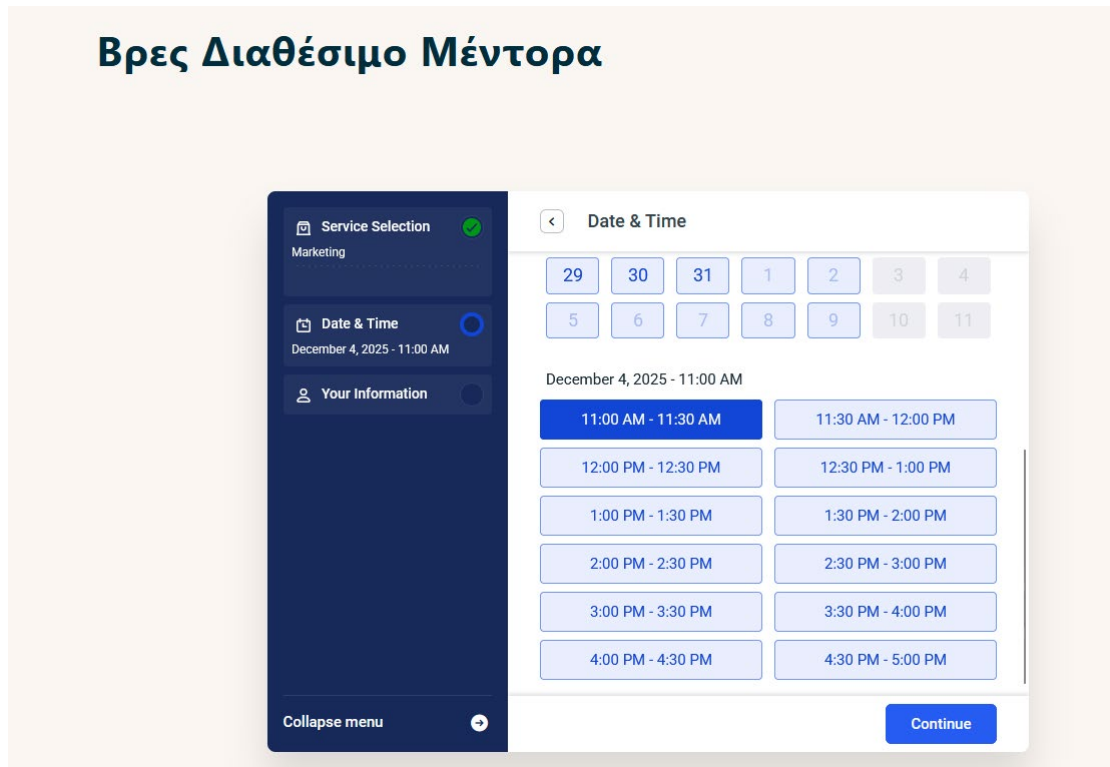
Βρες Διαθέσιμο Μέντορα

Service Selection
Marketing

Date & Time
December 4, 2025 - 11:00 AM

Your Information

Collapse menu

Date & Time

| 29 | 30 | 31 | 1 | 2 | 3 | 4 |
|---|---|---|---|---|---|---|
| 5 | 6 | 7 | 8 | 9 | 10 | 11 |

December 4, 2025 - 11:00 AM

11:00 AM - 11:30 AM
11:30 AM - 12:00 PM
12:00 PM - 12:30 PM
12:30 PM - 1:00 PM
1:00 PM - 1:30 PM
1:30 PM - 2:00 PM
2:00 PM - 2:30 PM
2:30 PM - 3:00 PM
3:00 PM - 3:30 PM
3:30 PM - 4:00 PM
4:00 PM - 4:30 PM
4:30 PM - 5:00 PM

Continue